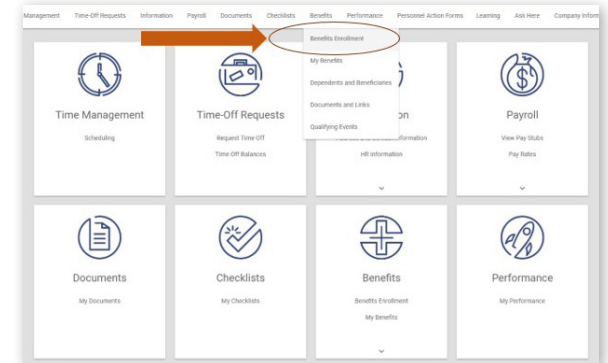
Management Time-Off Requests Information Payroll Documents Checklists Benefits Performance Personnel Action Forms Learning Ask Here Company Inform

Benefits Enrollment
My Benefits
Dependents and Beneficiaries
Documents and Links
Qualifying Events

Time Management
Scheduling

Time-Off Requests
Request Time Off
Time Off Balances

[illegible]on
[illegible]formation
HR Information

Payroll
View Pay Stubs
Pay Rates

Documents
My Documents

Checklists
My Checklists

Benefits
Benefits Enrollment
My Benefits

Performance
My Performance